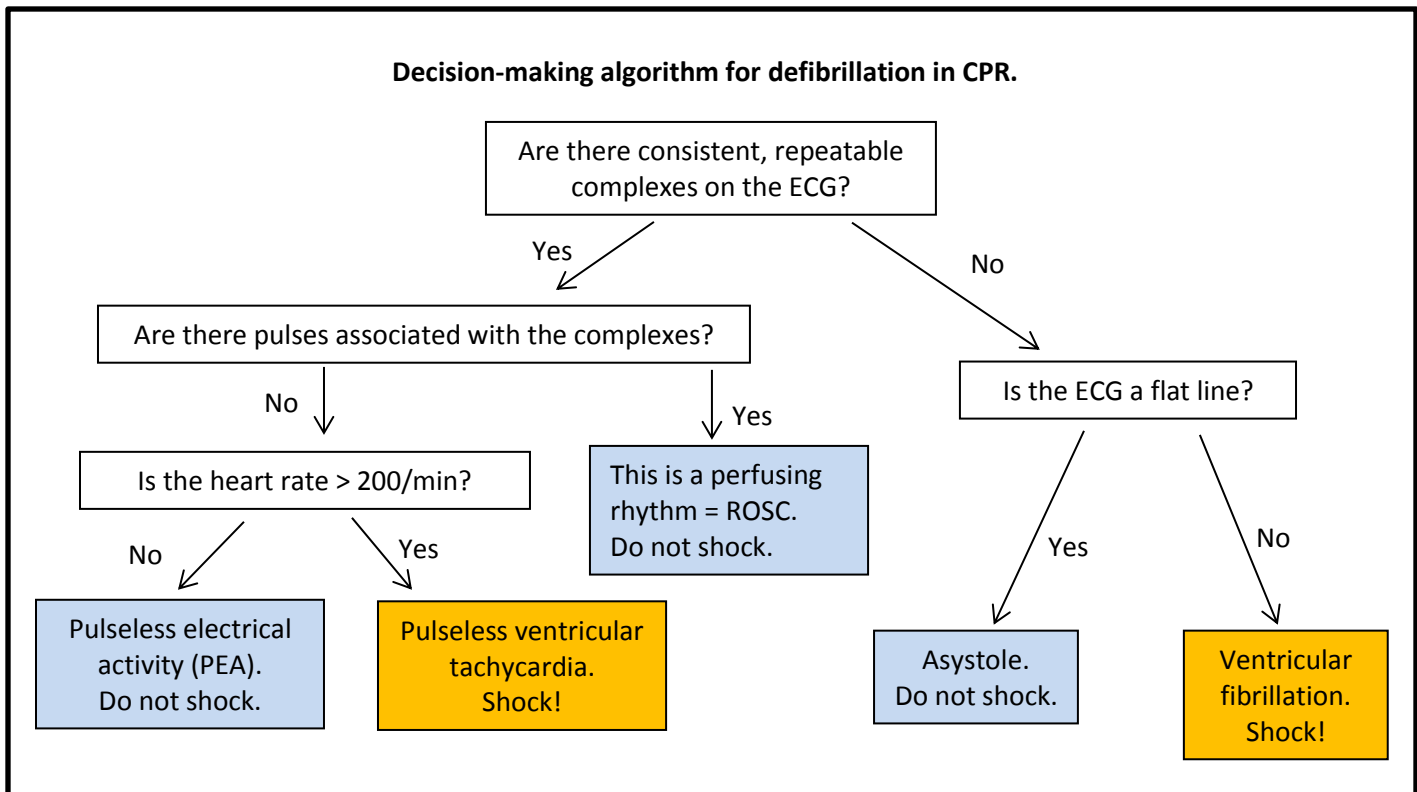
**Decision-making algorithm for defibrillation in CPR.**

Are there consistent, repeatable complexes on the ECG?

Yes

No

Are there pulses associated with the complexes?

No

Yes

Is the heart rate > 200/min?

No

Yes

This is a perfusing rhythm = ROSC. Do not shock.

Pulseless electrical activity (PEA). Do not shock.

Pulseless ventricular tachycardia. Shock!

Is the ECG a flat line?

Yes

No

Asystole. Do not shock.

Ventricular fibrillation. Shock!